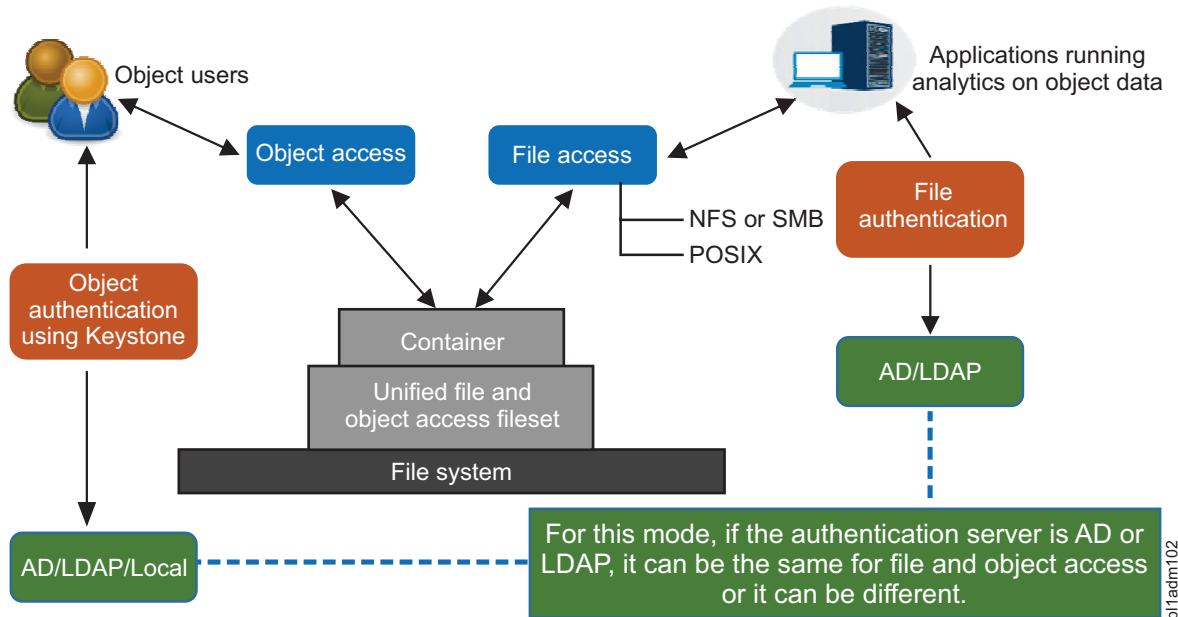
Object users

Applications running analytics on object data

Object access

File access

NFS or SMB

POSIX

File authentication

Object authentication using Keystone

Container

Unified file and object access fileset

File system

AD/LDAP

AD/LDAP/Local

For this mode, if the authentication server is AD or LDAP, it can be the same for file and object access or it can be different.

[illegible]l1adm102